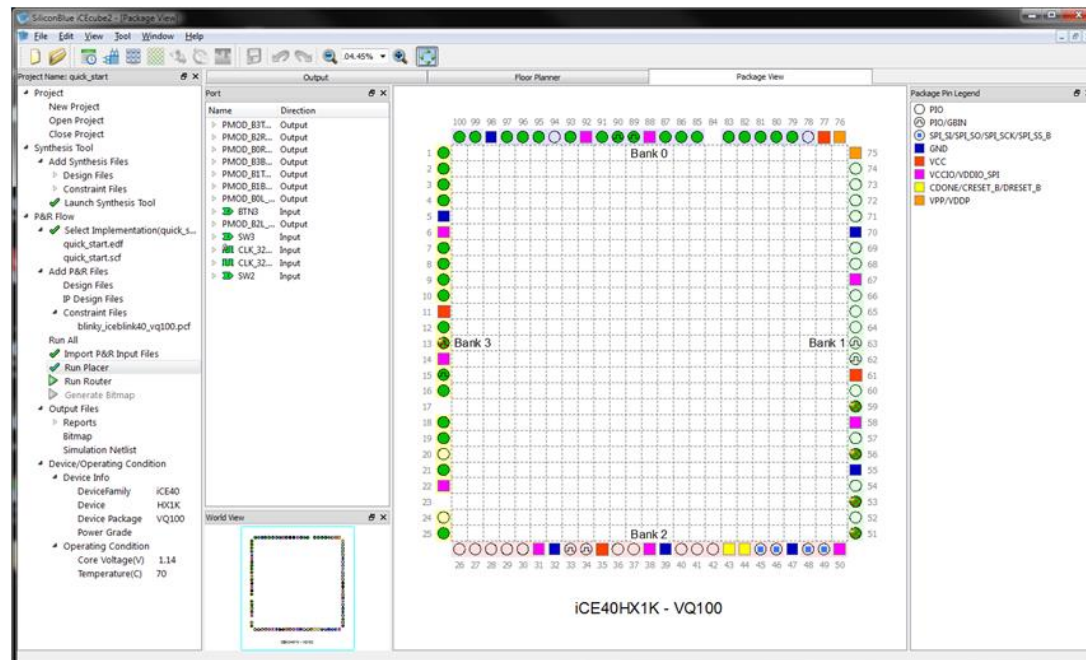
SiliconBlue iCEcube2 - [Package View]

File Edit View Tool Window Help

04.45%

Project Name: quick_start

Project
New Project
Open Project
Close Project
Synthesis Tool
Add Synthesis Files
Design Files
Constraint Files
Launch Synthesis Tool
P&R Flow
Select Implementation(quick_s...
quick_start.edf
quick_start.scf
Add P&R Files
Design Files
IP Design Files
Constraint Files
blinky_iceblink40_vq100.pcf
Run All
Import P&R Input Files
Run Placer
Run Router
Generate Bitmap
Output Files
Reports
Bitmap
Simulation Netlist
Device/Operating Condition
Device Info
DeviceFamily iCE40
Device HX1K
Device Package VQ100
Power Grade
Operating Condition
Core Voltage(V) 1.14
Temperature(C) 70

Output | Floor Planner | Package View

Port

| Name | Direction |
|---|---|
| PMOD_B3T... | Output |
| PMOD_B2R... | Output |
| PMOD_B0R... | Output |
| PMOD_B3B... | Output |
| PMOD_B1T... | Output |
| PMOD_B1B... | Output |
| PMOD_B0L_... | Output |
| BTN3 | Input |
| PMOD_B2L_... | Output |
| SW3 | Input |
| CLK_32... | Input |
| CLK_32... | Input |
| SW2 | Input |

World View

100 99 98 97 96 95 94 93 92 91 90 89 88 87 86 85 84 83 82 81 80 79 78 77 76

Bank 0

1 2 3 4 5 6 7 8 9 10 11 12 13 14 15 16 17 18 19 20 21 22 23 24 25

Bank 3

75 74 73 72 71 70 69 68 67 66 65 64 63 62 61 60 59 58 57 56 55 54 53 52 51

Bank 1

Bank 2

26 27 28 29 30 31 32 33 34 35 36 37 38 39 40 41 42 43 44 45 46 47 48 49 50

iCE40HX1K - VQ100

Package Pin Legend
PIO
PIO/GBIN
SPI_SI/SPI_SO/SPI_SCK/SPI_SS_B
GND
VCC
VCCIO/VDDIO_SPI
CDONE/CRESET_B/DRESET_B
VPP/VDDP